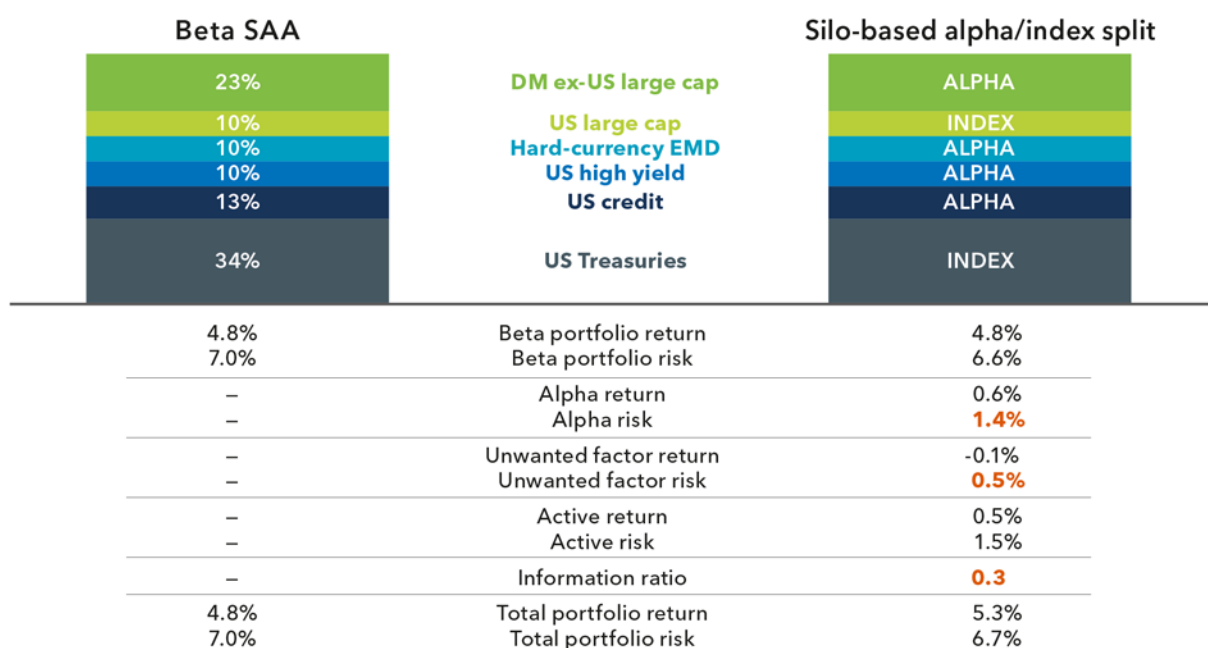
| Beta SAA | | Silo-based alpha/index split |
|---|---|---|
| 23% | DM ex-US large cap | ALPHA |
| 10% | US large cap | INDEX |
| 10% | Hard-currency EMD | ALPHA |
| 10% | US high yield | ALPHA |
| 13% | US credit | ALPHA |
| 34% | US Treasuries | INDEX |

| | | |
|---|---|---|
| 4.8% | Beta portfolio return | 4.8% |
| 7.0% | Beta portfolio risk | 6.6% |
| – | Alpha return | 0.6% |
| – | Alpha risk | 1.4% |
| – | Unwanted factor return | -0.1% |
| – | Unwanted factor risk | 0.5% |
| – | Active return | 0.5% |
| – | Active risk | 1.5% |
| – | Information ratio | 0.3 |
| 4.8% | Total portfolio return | 5.3% |
| 7.0% | Total portfolio risk | 6.7% |